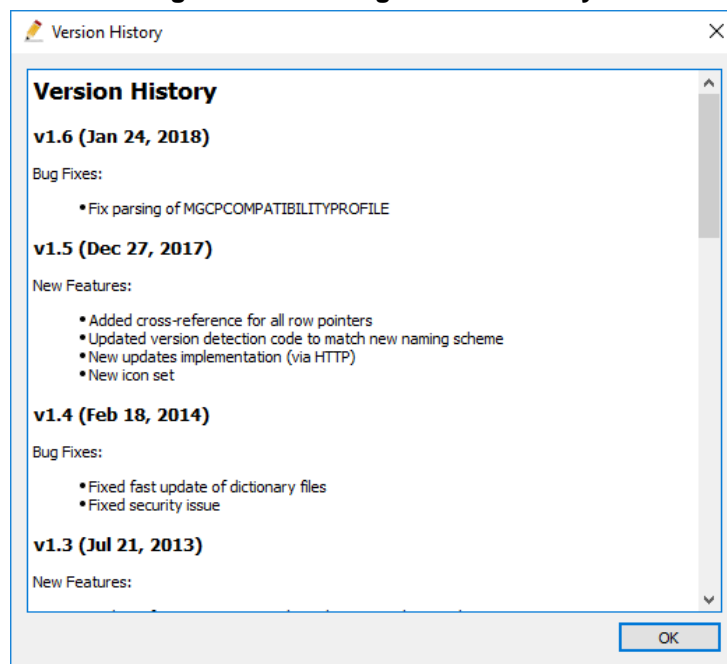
Version History

Version History

v1.6 (Jan 24, 2018)

Bug Fixes:

- Fix parsing of MGCPCOMPATIBILITYPROFILE

v1.5 (Dec 27, 2017)

New Features:

- Added cross-reference for all row pointers
- Updated version detection code to match new naming scheme
- New updates implementation (via HTTP)
- New icon set

v1.4 (Feb 18, 2014)

Bug Fixes:

- Fixed fast update of dictionary files
- Fixed security issue

v1.3 (Jul 21, 2013)

New Features:

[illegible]

OK